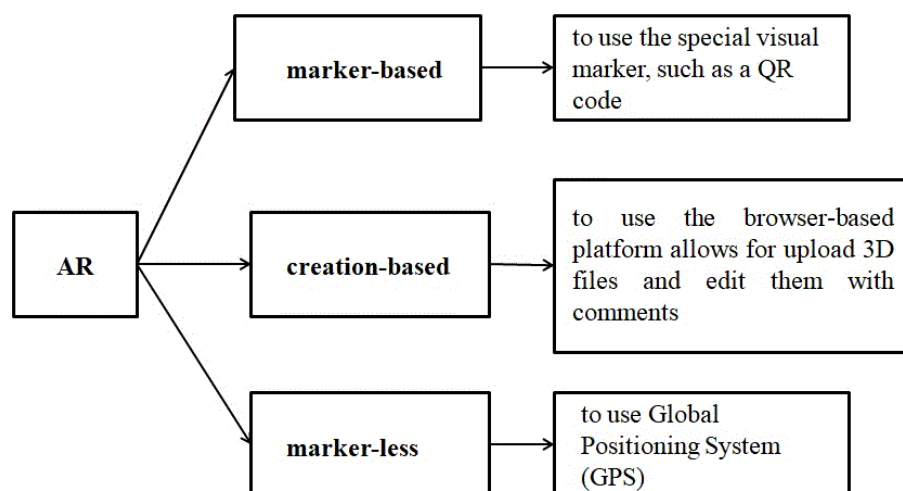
AR

marker-based

to use the special visual marker, such as a QR code

creation-based

to use the browser-based platform allows for upload 3D files and edit them with comments

marker-less

to use Global Positioning System (GPS)